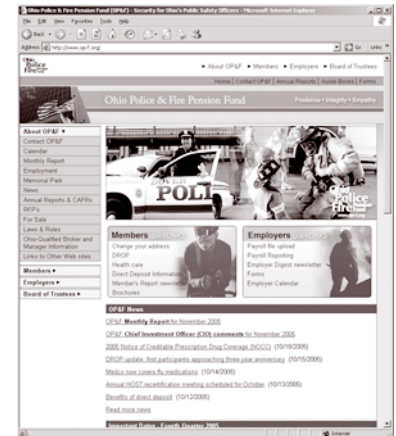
Ohio Police & Fire Pension Fund (OP&F) - Security for Ohio's Public Safety Officers - Microsoft Internet Explorer

File Edit View Favorites Tools Help

Back

Address http://www.op-f.org/

Go Links

Ohio Police & Fire

About OP&F • Members • Employers • Board of Trustees

Home | Contact OP&F | Annual Reports | Guide Books | Forms

Ohio Police & Fire Pension Fund

Prudence • Integrity • Empathy

About OP&F
Contact OP&F
Calendar
Monthly Report
Employment
Memorial Park
News
Annual Reports & CAFRs
RFP's
For Sale
Laws & Rules
Ohio-Qualified Broker and Manager Information
Links to Other Web sites

Members
Employers
Board of Trustees

POLI

Ohio Police & Fire

Members
Change your address
DROP
Health care
Direct Deposit Information
Member's Report newsletter
Brochures

Employers
Payroll file upload
Payroll Reporting
Employer Digest newsletter
Forms
Employer Calendar

OP&F News

OP&F Monthly Report for November 2005

OP&F Chief Investment Officer (CIO) comments for November 2005

2006 Notice of Creditable Prescription Drug Coverage (NOCC) (10/18/2006)

DROP update: first participants approaching three-year anniversary (10/16/2006)

Medco now covers flu medications (10/14/2005)

Annual HOST recertification meeting scheduled for October (10/13/2005)

Benefits of direct deposit (10/12/2005)

Read more news

Important Dates - Fourth Quarter 2005

Internet